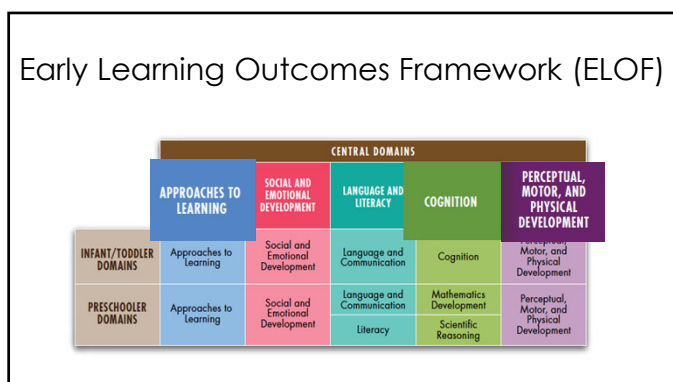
Early Learning Outcomes Framework (ELOF)

| | CENTRAL DOMAINS | | | | |
|---|---|---|---|---|---|
| | APPROACHES TO LEARNING | SOCIAL AND EMOTIONAL DEVELOPMENT | LANGUAGE AND LITERACY | COGNITION | PERCEPTUAL, MOTOR, AND PHYSICAL DEVELOPMENT |
| INFANT/TODDLER DOMAINS | Approaches to Learning | Social and Emotional Development | Language and Communication | Cognition | Perceptual, Motor, and Physical Development |
| PRESCHOOLER DOMAINS | Approaches to Learning | Social and Emotional Development | Language and Communication | Mathematics Development | Perceptual, Motor, and Physical Development |
| | | | Literacy | Scientific Reasoning | |